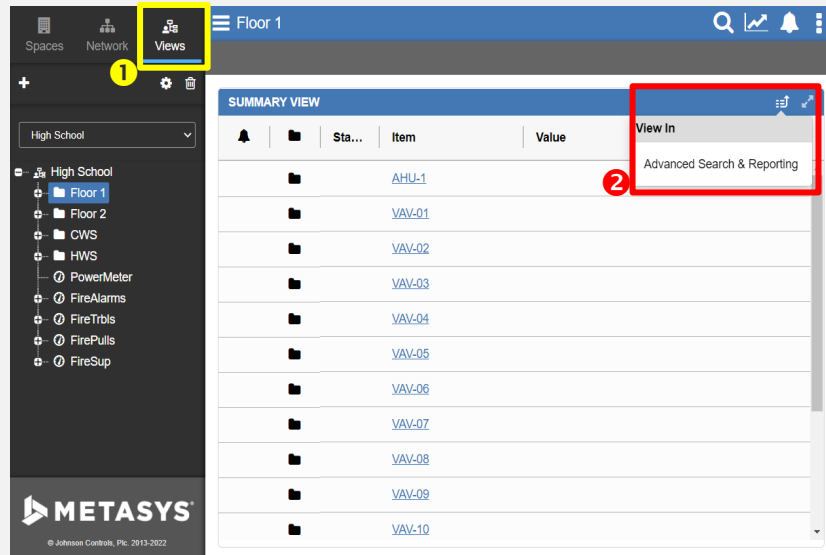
Spaces Network Views

1

Floor 1

High School

High School
Floor 1
Floor 2
CWS
HWS
PowerMeter
FireAlarms
FireTrbls
FirePulls
FireSup

SUMMARY VIEW

Sta... Item Value

View In

2

Advanced Search & Reporting

AHU-1
VAV-01
VAV-02
VAV-03
VAV-04
VAV-05
VAV-06
VAV-07
VAV-08
VAV-09
VAV-10

METASYS®

© Johnson Controls, Plc. 2013-2022